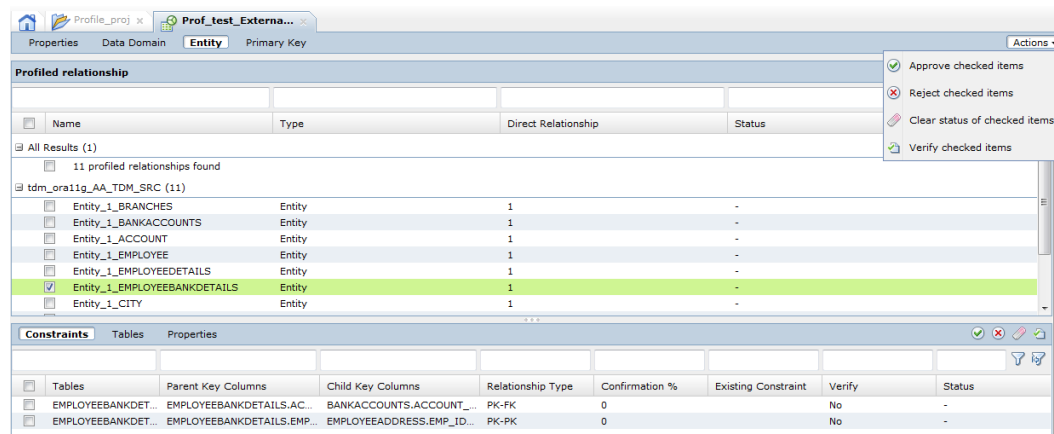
Profile_proj ×   Prof_test_Externa... ×

Properties   Data Domain   Entity   Primary Key   Actions

Profiled relationship

Approve checked items
Reject checked items
Clear status of checked items
Verify checked items

| | Name | Type | Direct Relationship | Status |
|---|---|---|---|---|
| ⊟ All Results (1) | | | | |
| | 11 profiled relationships found | | | |
| ⊟ tdm_ora11g_AA_TDM_SRC (11) | | | | |
| | Entity_1_BRANCHES | Entity | 1 | - |
| | Entity_1_BANKACCOUNTS | Entity | 1 | - |
| | Entity_1_ACCOUNT | Entity | 1 | - |
| | Entity_1_EMPLOYEE | Entity | 1 | - |
| | Entity_1_EMPLOYEEDETAILS | Entity | 1 | - |
| ☑ | Entity_1_EMPLOYEEBANKDETAILS | Entity | 1 | - |
| | Entity_1_CITY | Entity | 1 | - |

Constraints   Tables   Properties

| | Tables | Parent Key Columns | Child Key Columns | Relationship Type | Confirmation % | Existing Constraint | Verify | Status |
|---|---|---|---|---|---|---|---|---|
| | EMPLOYEEBANKDET... | EMPLOYEEBANKDETAILS.AC... | BANKACCOUNTS.ACCOUNT_... | PK-FK | 0 | | No | - |
| | EMPLOYEEBANKDET... | EMPLOYEEBANKDETAILS.EMP... | EMPLOYEEADDRESS.EMP_ID... | PK-PK | 0 | | No | - |